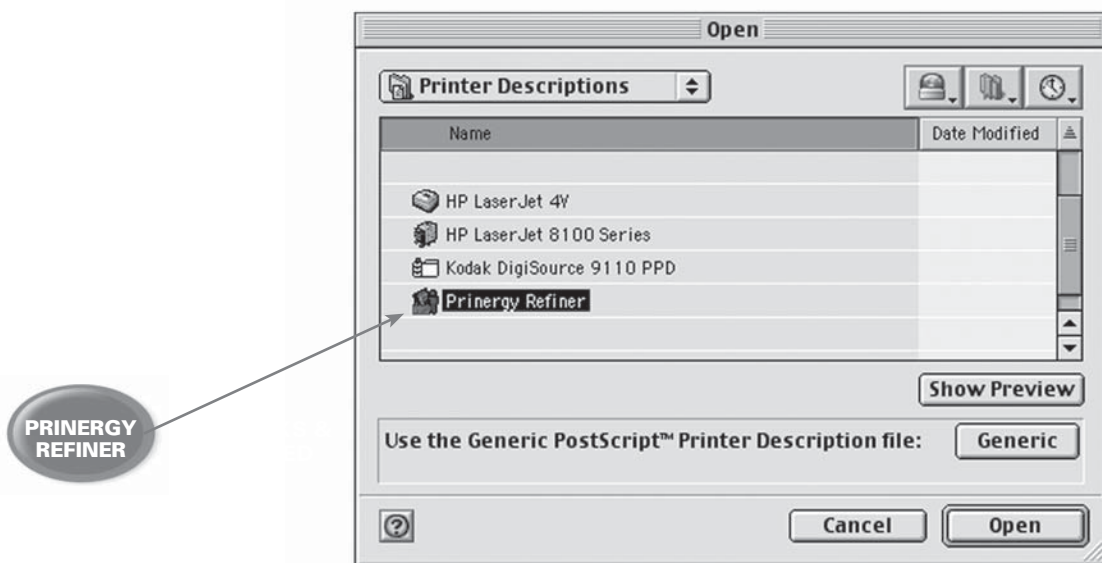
Open

Printer Descriptions

| Name | Date Modified |
|---|---|
| HP LaserJet 4V | |
| HP LaserJet 8100 Series | |
| Kodak DigiSource 9110 PPD | |
| Prinergy Refiner | |

Show Preview

PRINERGY REFINER

Use the Generic PostScript™ Printer Description file:

Generic

?

Cancel

Open